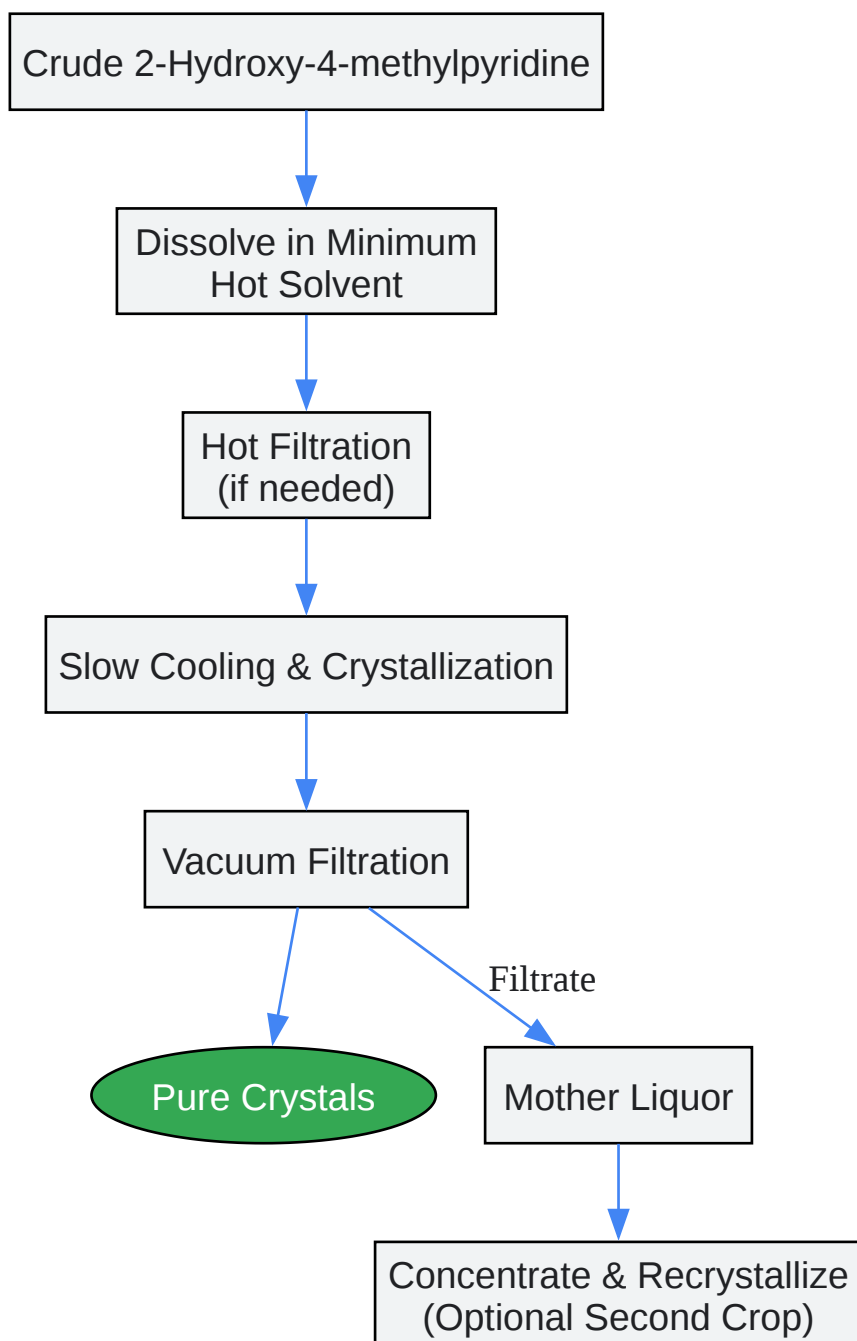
Crude 2-Hydroxy-4-methylpyridine

Dissolve in Minimum Hot Solvent

Hot Filtration (if needed)

Slow Cooling & Crystallization

Vacuum Filtration

Filtrate

Pure Crystals

Mother Liquor

Concentrate & Recrystallize (Optional Second Crop)